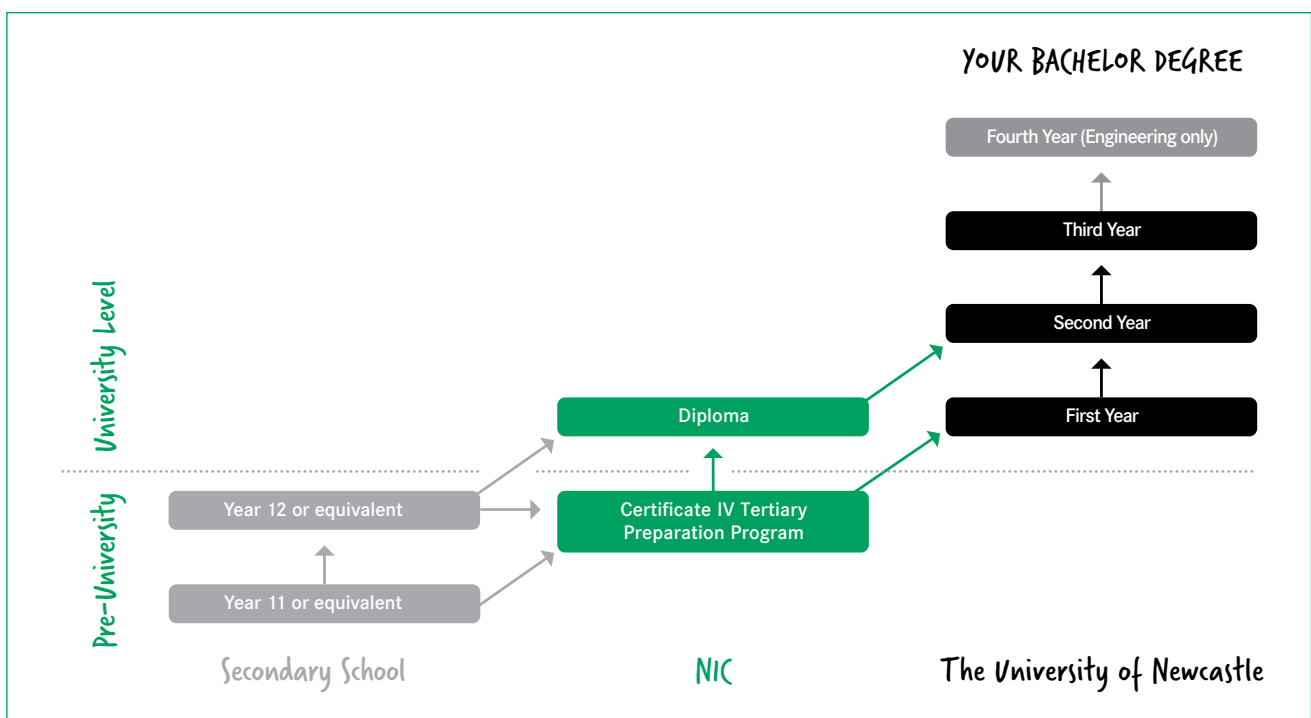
YOUR BACHELOR DEGREE

Fourth Year (Engineering only)

Third Year

Second Year

First Year

University Level

Pre-University

Diploma

Certificate IV Tertiary Preparation Program

Year 12 or equivalent

Year 11 or equivalent

Secondary School

NIC

The University of Newcastle